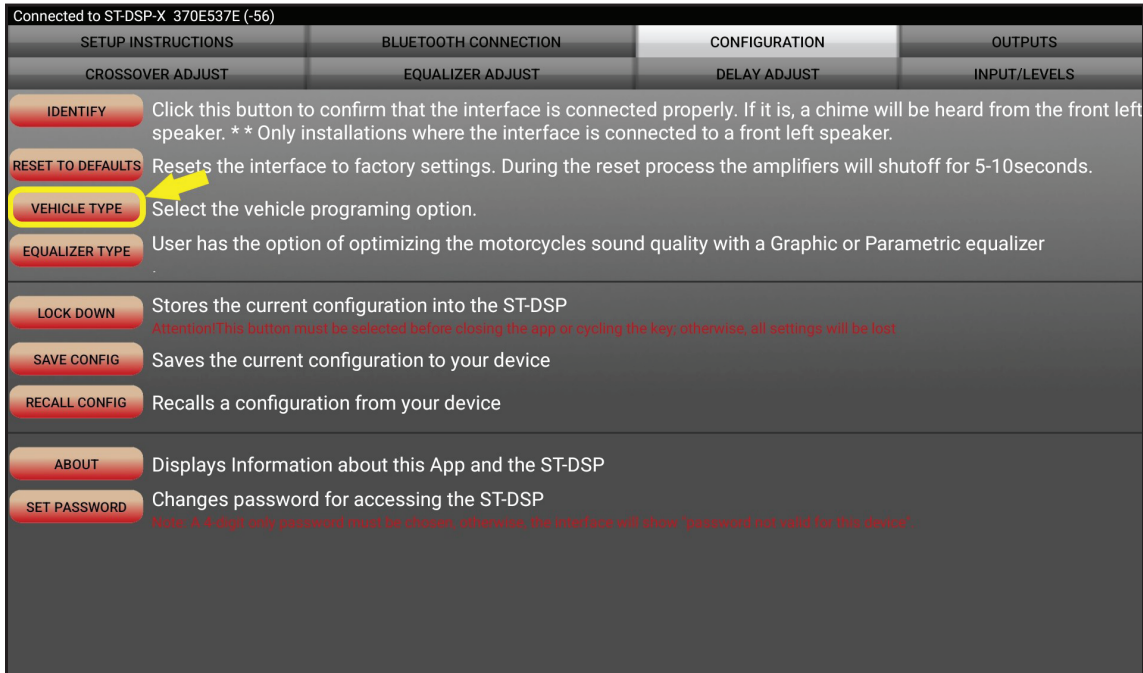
Connected to ST-DSP-X 370E537E (-56)

SETUP INSTRUCTIONS
BLUETOOTH CONNECTION
CONFIGURATION
OUTPUTS
CROSSOVER ADJUST
EQUALIZER ADJUST
DELAY ADJUST
INPUT/LEVELS

IDENTIFY
Click this button to confirm that the interface is connected properly. If it is, a chime will be heard from the front left speaker. * * Only installations where the interface is connected to a front left speaker.

RESET TO DEFAULTS
Resets the interface to factory settings. During the reset process the amplifiers will shutoff for 5-10seconds.

VEHICLE TYPE
Select the vehicle programing option.

EQUALIZER TYPE
User has the option of optimizing the motorcycles sound quality with a Graphic or Parametric equalizer

LOCK DOWN
Stores the current configuration into the ST-DSP
Attention!This button must be selected before closing the app or cycling the key; otherwise, all settings will be lost

SAVE CONFIG
Saves the current configuration to your device

RECALL CONFIG
Recalls a configuration from your device

ABOUT
Displays Information about this App and the ST-DSP

SET PASSWORD
Changes password for accessing the ST-DSP
Note: A 4 digit only password must be chosen, otherwise, the interface will show "password not valid for this device".